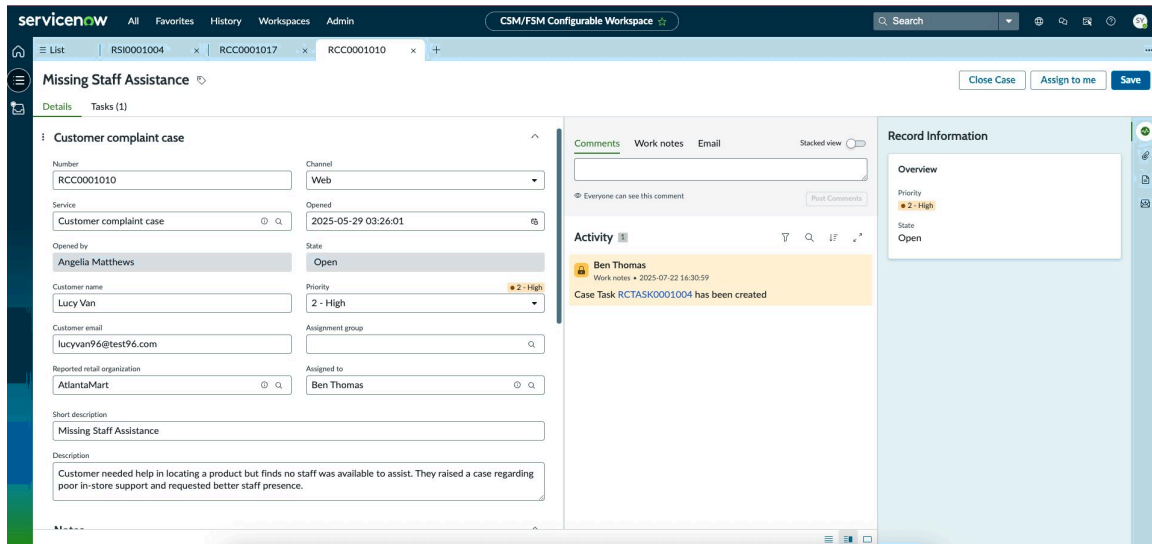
servicenow All Favorites History Workspaces Admin

CSM/FSM Configurable Workspace ☆

Search

SY

≡ List | RSI0001004 × | RCC0001017 × | RCC0001010 × +

Missing Staff Assistance

Close Case | Assign to me | Save

Details | Tasks (1)

Customer complaint case

Number
RCC0001010

Channel
Web

Service
Customer complaint case

Opened
2025-05-29 03:26:01

Opened by
Angelia Matthews

State
Open

Customer name
Lucy Van

Priority
• 2 - High
2 - High

Customer email
lucyvan96@test96.com

Assignment group

Reported retail organization
AtlantaMart

Assigned to
Ben Thomas

Short description
Missing Staff Assistance

Description
Customer needed help in locating a product but finds no staff was available to assist. They raised a case regarding poor in-store support and requested better staff presence.

Notes

Comments | Work notes | Email | Stacked view

Everyone can see this comment

Post Comments

Activity 1

Ben Thomas
Work notes • 2025-07-22 16:30:59
Case Task RCTASK0001004 has been created

Record Information

Overview

Priority
• 2 - High

State
Open